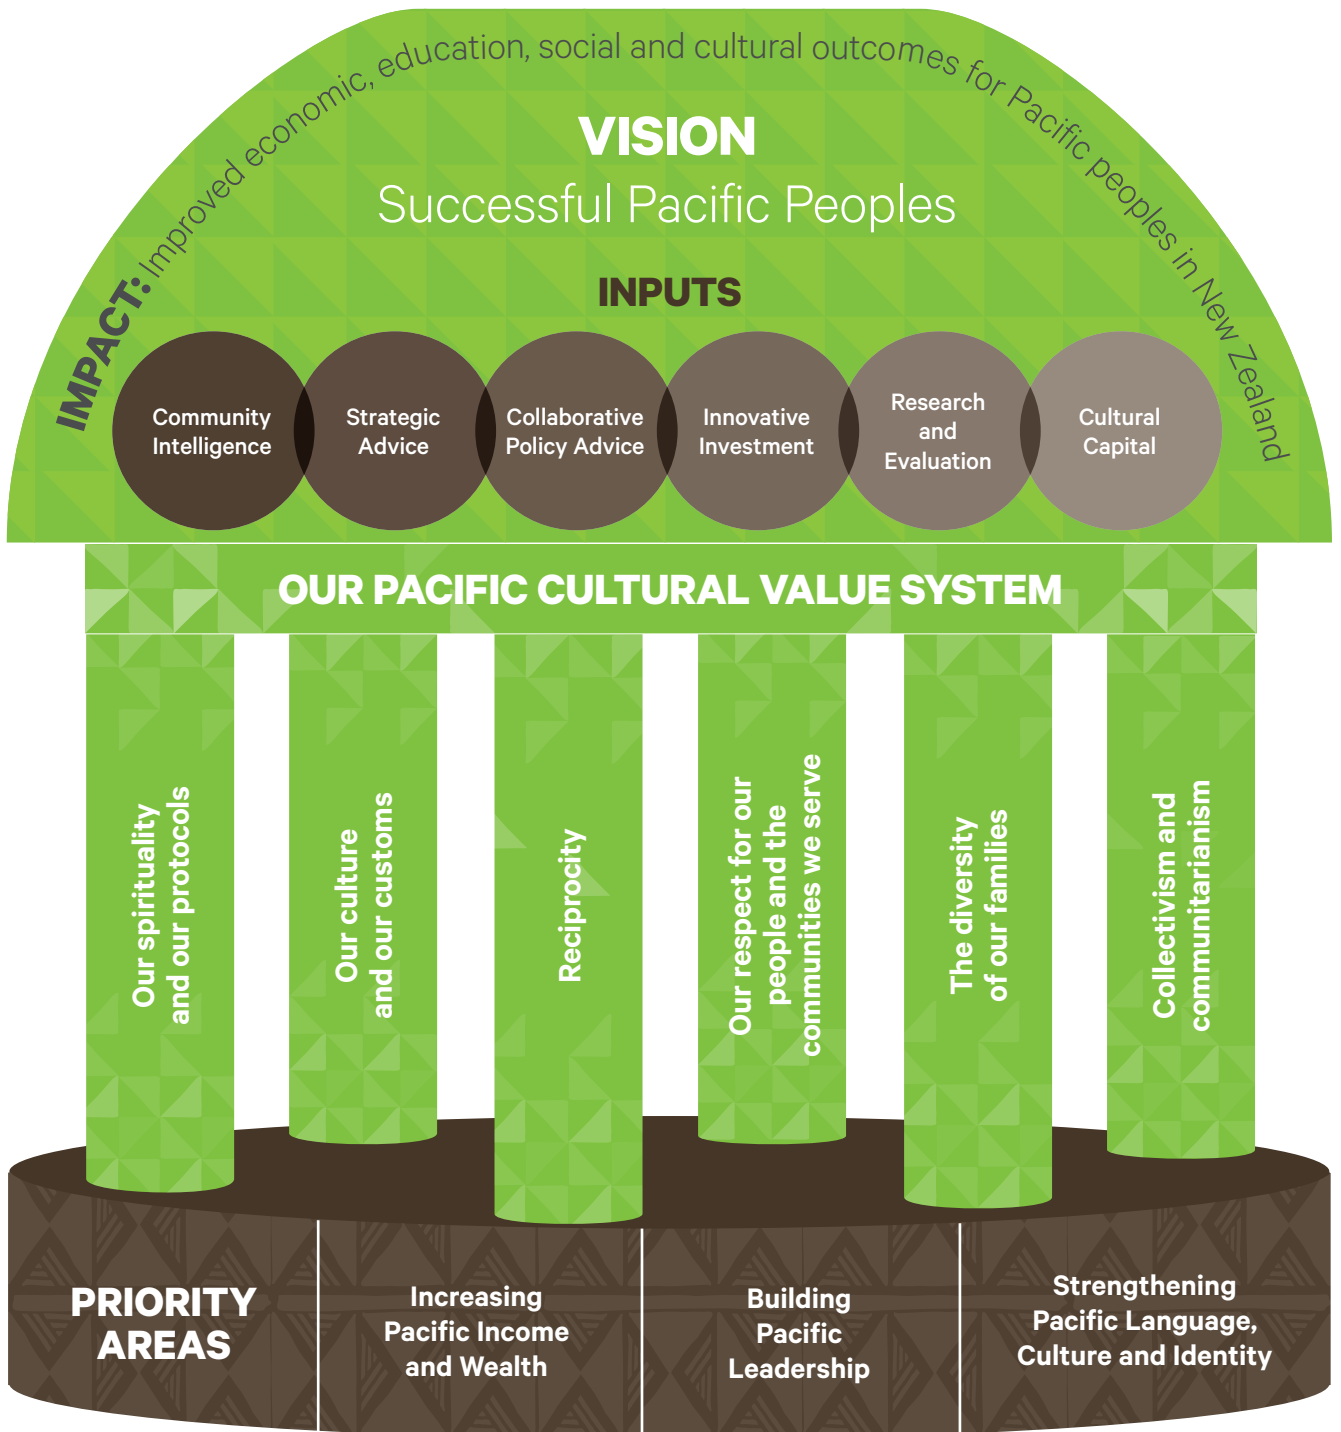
IMPACT: Improved economic, education, social and cultural outcomes for Pacific peoples in New Zealand

VISION
Successful Pacific Peoples

INPUTS

Community Intelligence

Strategic Advice

Collaborative Policy Advice

Innovative Investment

Research and Evaluation

Cultural Capital

OUR PACIFIC CULTURAL VALUE SYSTEM

Our spirituality and our protocols

Our culture and our customs

Reciprocity

Our respect for our people and the communities we serve

The diversity of our families

Collectivism and communitarianism

PRIORITY AREAS

Increasing Pacific Income and Wealth

Building Pacific Leadership

Strengthening Pacific Language, Culture and Identity